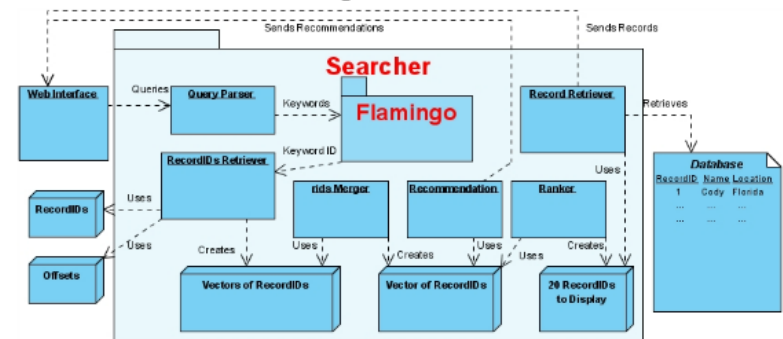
Sends Recommendations

Sends Records

Searcher

Web Interface

Queries

Query Parser

Keywords

Flamingo

Record Retriever

Retrieves

Keyword ID

RecordIDs Retriever

Uses

RecordIDs

Uses

Offsets

Creates

rids Merger

Uses

Recommendation

Uses

Creates

Ranker

Uses

Creates

Uses

Vectors of RecordIDs

Vector of RecordIDs

20 RecordIDs to Display

Database

| RecordID | Name | Location |
|---|---|---|
| 1 | Cody | Florida |
| ... | ... | ... |
| ... | ... | ... |